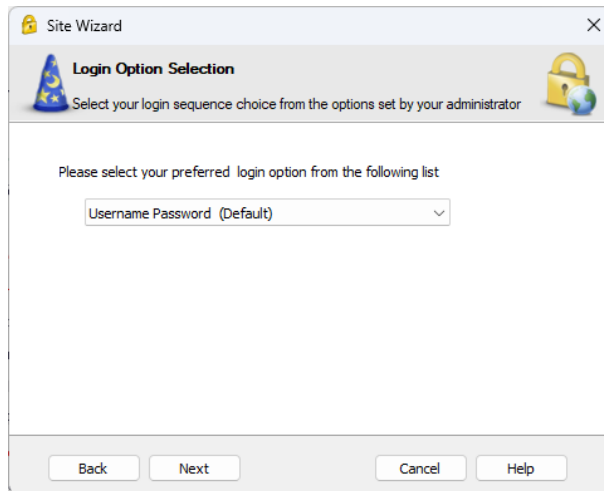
Site Wizard

×

Login Option Selection

Select your login sequence choice from the options set by your administrator

Please select your preferred login option from the following list

Username Password (Default)

Back

Next

Cancel

Help